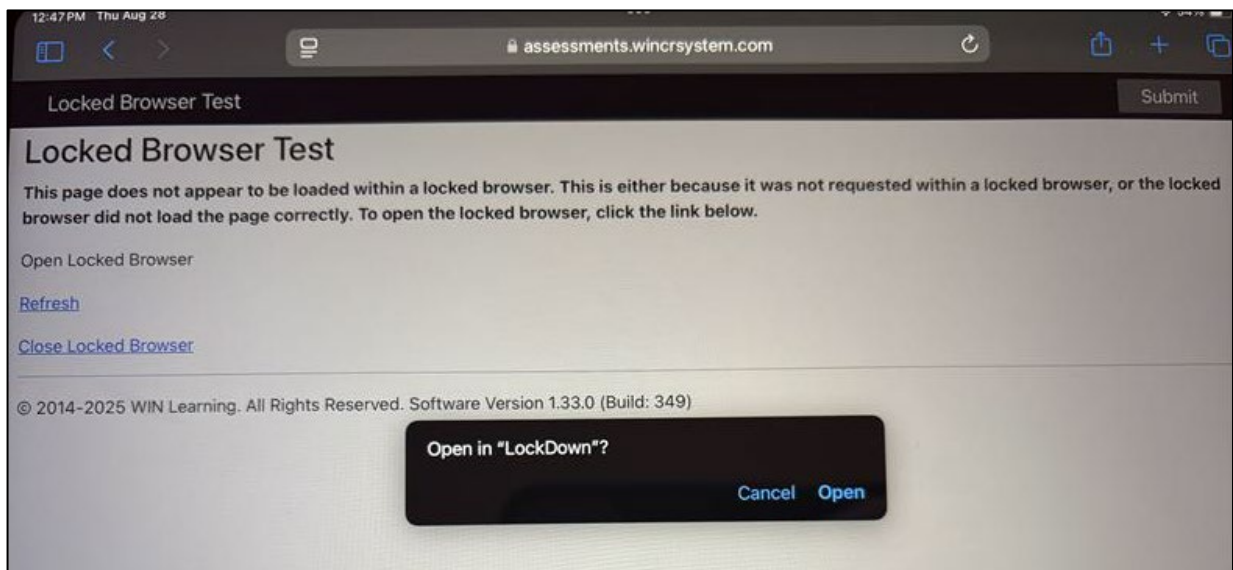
12:47 PM Thu Aug 28

assessments.wincrsystem.com

Locked Browser Test

Submit

Locked Browser Test

This page does not appear to be loaded within a locked browser. This is either because it was not requested within a locked browser, or the locked browser did not load the page correctly. To open the locked browser, click the link below.

Open Locked Browser

Refresh

Close Locked Browser

© 2014-2025 WIN Learning. All Rights Reserved. Software Version 1.33.0 (Build: 349)

Open in "LockDown"?

Cancel Open